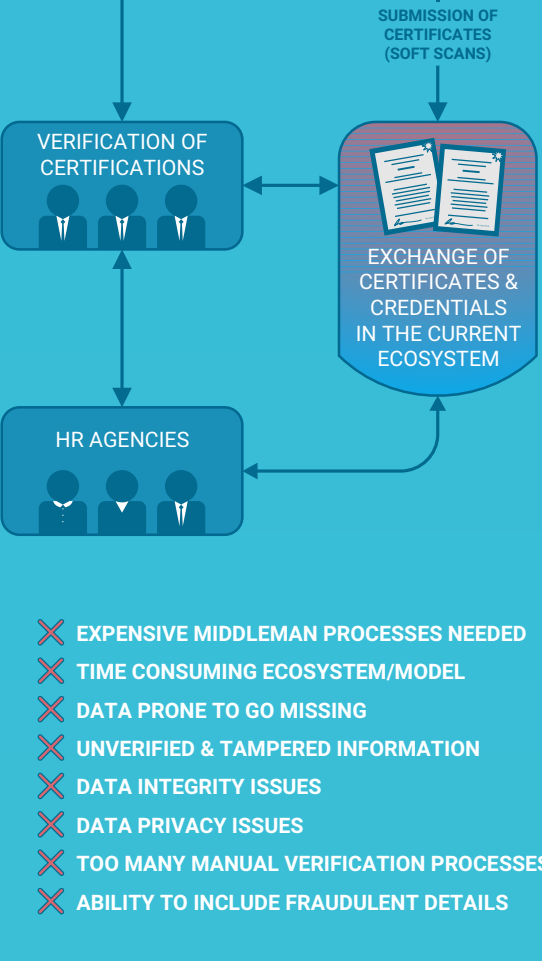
SUBMISSION OF CERTIFICATES (SOFT SCANS)

VERIFICATION OF CERTIFICATIONS

EXCHANGE OF CERTIFICATES & CREDENTIALS IN THE CURRENT ECOSYSTEM

HR AGENCIES

EXPENSIVE MIDDLEMAN PROCESSES NEEDED
TIME CONSUMING ECOSYSTEM/MODEL
DATA PRONE TO GO MISSING
UNVERIFIED & TAMPERED INFORMATION
DATA INTEGRITY ISSUES
DATA PRIVACY ISSUES
TOO MANY MANUAL VERIFICATION PROCESSES
ABILITY TO INCLUDE FRAUDULENT DETAILS